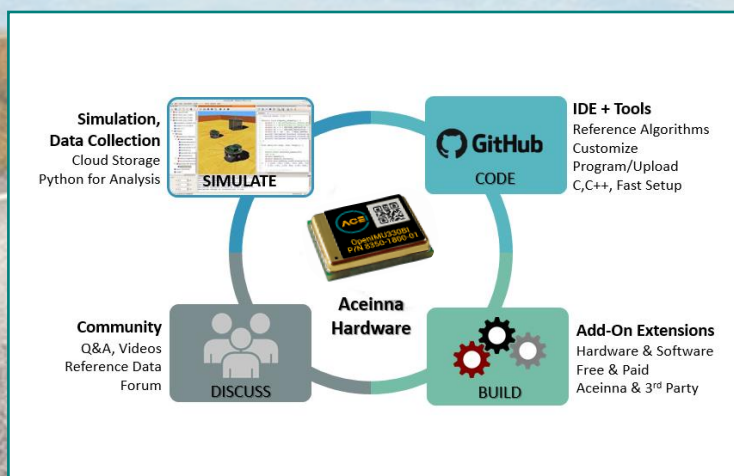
Simulation, Data Collection
Cloud Storage
Python for Analysis

SIMULATE

GitHub

CODE

IDE + Tools
Reference Algorithms
Customize
Program/Upload
C,C++, Fast Setup

ACE
OpenIMU330BI
P/N 8350-1800-01

Aceinna Hardware

Community
Q&A, Videos
Reference Data
Forum

DISCUSS

BUILD

Add-On Extensions
Hardware & Software
Free & Paid
Aceinna & 3$^{rd}$ Party